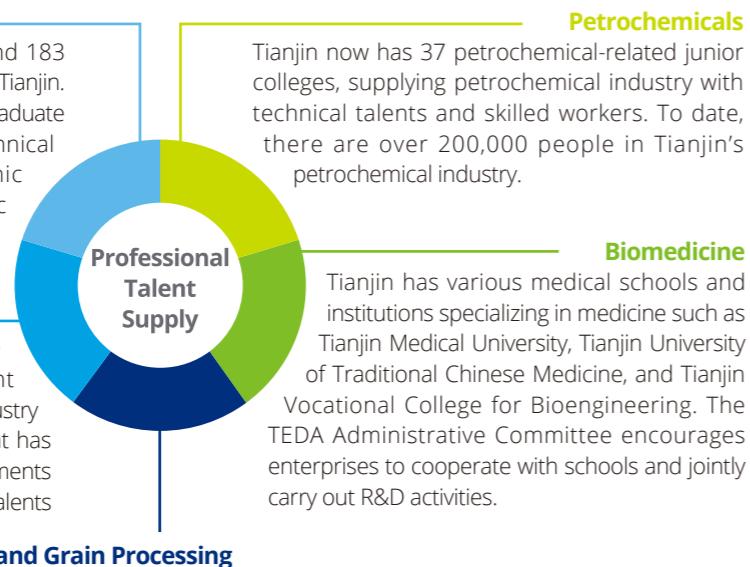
nd 183
Tianjin.
aduate
hnical
nic
c

Petrochemicals
Tianjin now has 37 petrochemical-related junior colleges, supplying petrochemical industry with technical talents and skilled workers. To date, there are over 200,000 people in Tianjin's petrochemical industry.

Professional Talent Supply

Biomedicine
Tianjin has various medical schools and institutions specializing in medicine such as Tianjin Medical University, Tianjin University of Traditional Chinese Medicine, and Tianjin Vocational College for Bioengineering. The TEDA Administrative Committee encourages enterprises to cooperate with schools and jointly carry out R&D activities.

nt
ustry
t has
ments
alents

and Grain Processing